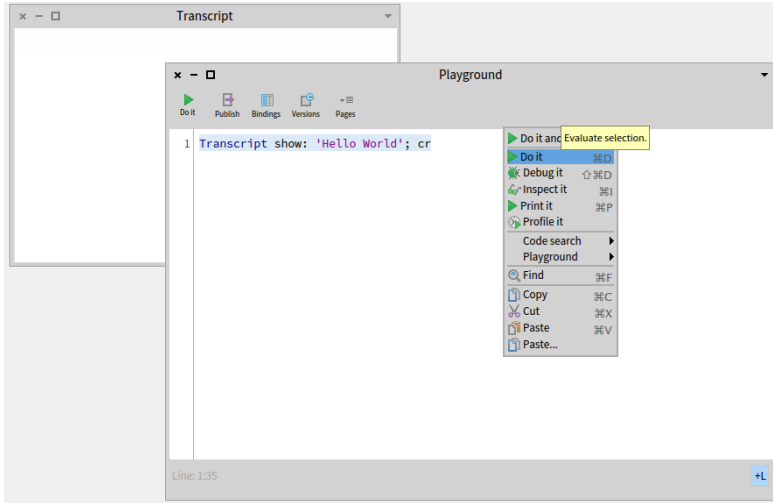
Transcript

Playground

Do it Publish Bindings Versions Pages

1 Transcript show: 'Hello World'; cr

Do it and

Evaluate selection.

Do it ⌘D
Debug it ⇧⌘D
Inspect it ⌘I
Print it ⌘P
Profile it
Code search
Playground
Find ⌘F
Copy ⌘C
Cut ⌘X
Paste ⌘V
Paste...

Line: 1:35

+L